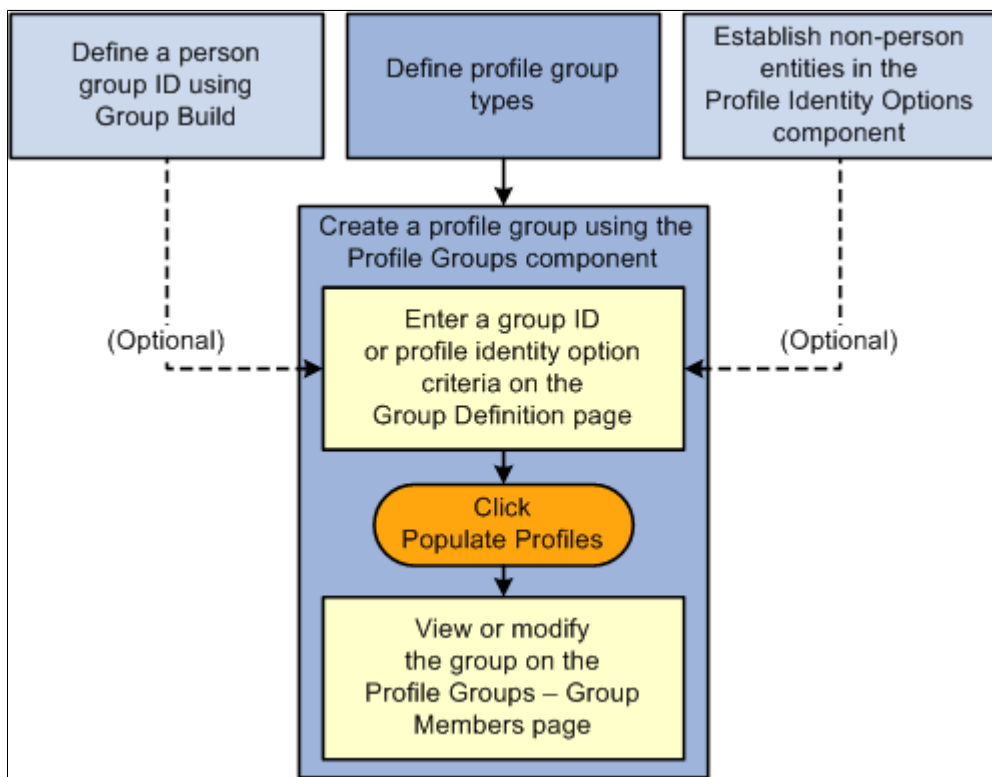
Define a person group ID using Group Build

Define profile group types

Establish non-person entities in the Profile Identity Options component

Create a profile group using the Profile Groups component

(Optional)

Enter a group ID or profile identity option criteria on the Group Definition page

(Optional)

Click Populate Profiles

View or modify the group on the Profile Groups – Group Members page